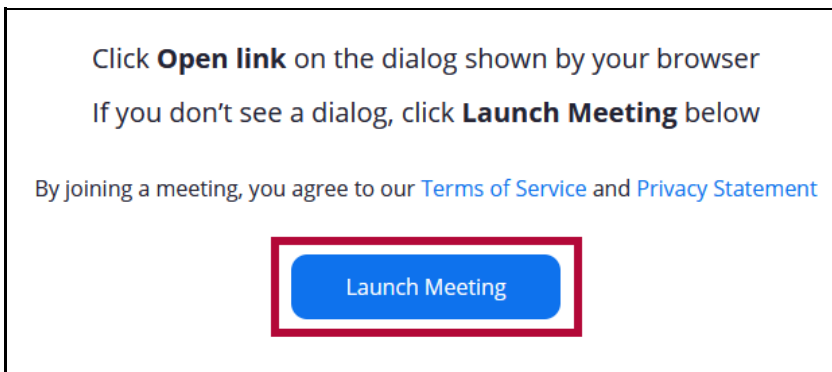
Click **Open link** on the dialog shown by your browser

If you don’t see a dialog, click **Launch Meeting** below

By joining a meeting, you agree to our Terms of Service and Privacy Statement

Launch Meeting